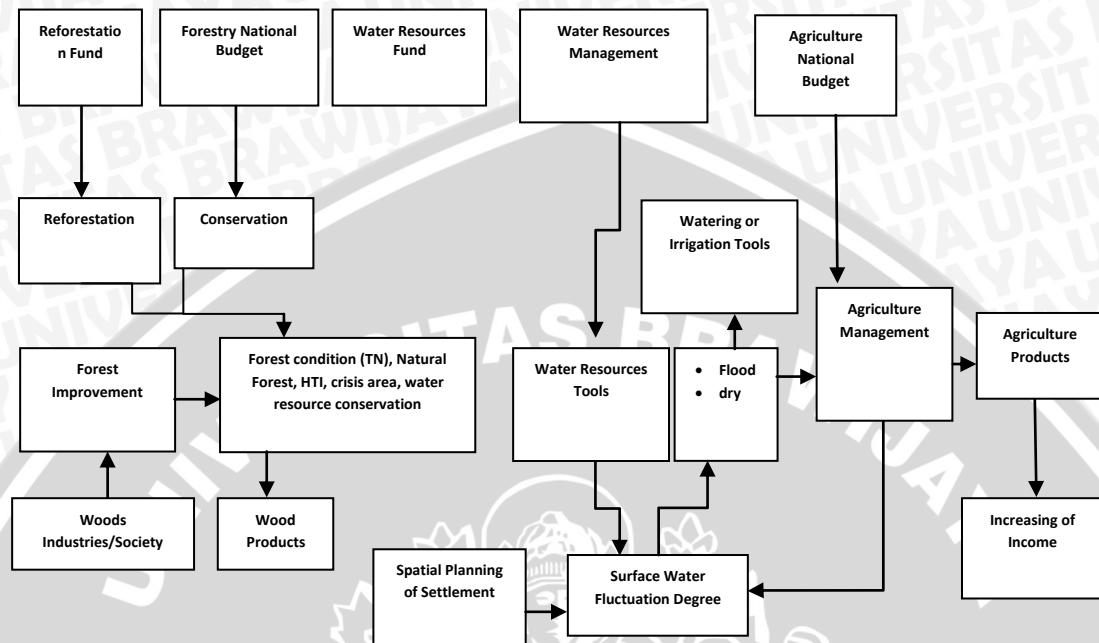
Reforestation Fund

Forestry National Budget

Water Resources Fund

Water Resources Management

Agriculture National Budget

Reforestation

Conservation

Watering or Irrigation Tools

Agriculture Management

Agriculture Products

Forest Improvement

Forest condition (TN), Natural Forest, HTI, crisis area, water resource conservation

Water Resources Tools

• Flood
• dry

Woods Industries/Society

Wood Products

Increasing of Income

Spatial Planning of Settlement

Surface Water Fluctuation Degree